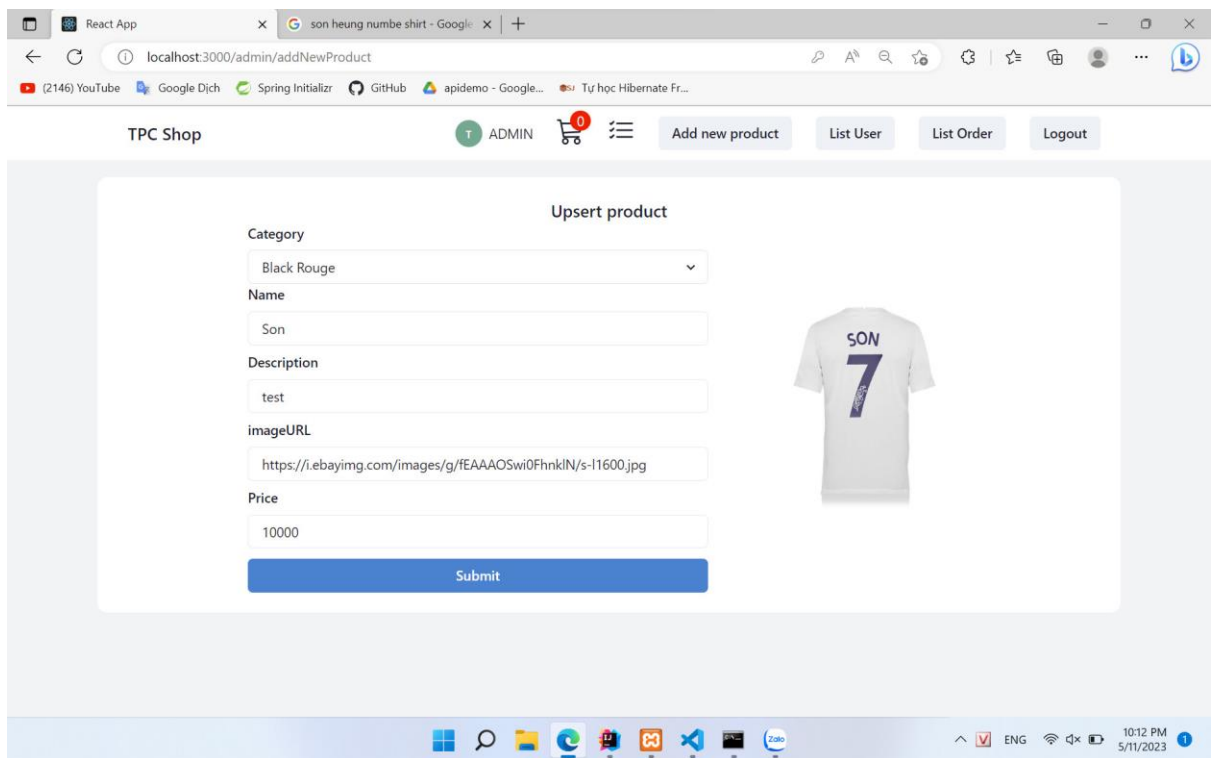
React App
son heung numbe shirt - Google
localhost:3000/admin/addNewProduct
(2146) YouTube Google Dịch Spring Initializr GitHub apidemo - Google... Tự học Hibernate Fr...

TPC Shop
T ADMIN 0 Add new product List User List Order Logout

Upsert product
Category
Black Rouge
Name
Son
Description
test
imageURL
https://i.ebayimg.com/images/g/fEAAAOSwi0FhnklN/s-l1600.jpg
Price
10000
Submit

SON
7

ENG 10:12 PM 5/11/2023 1